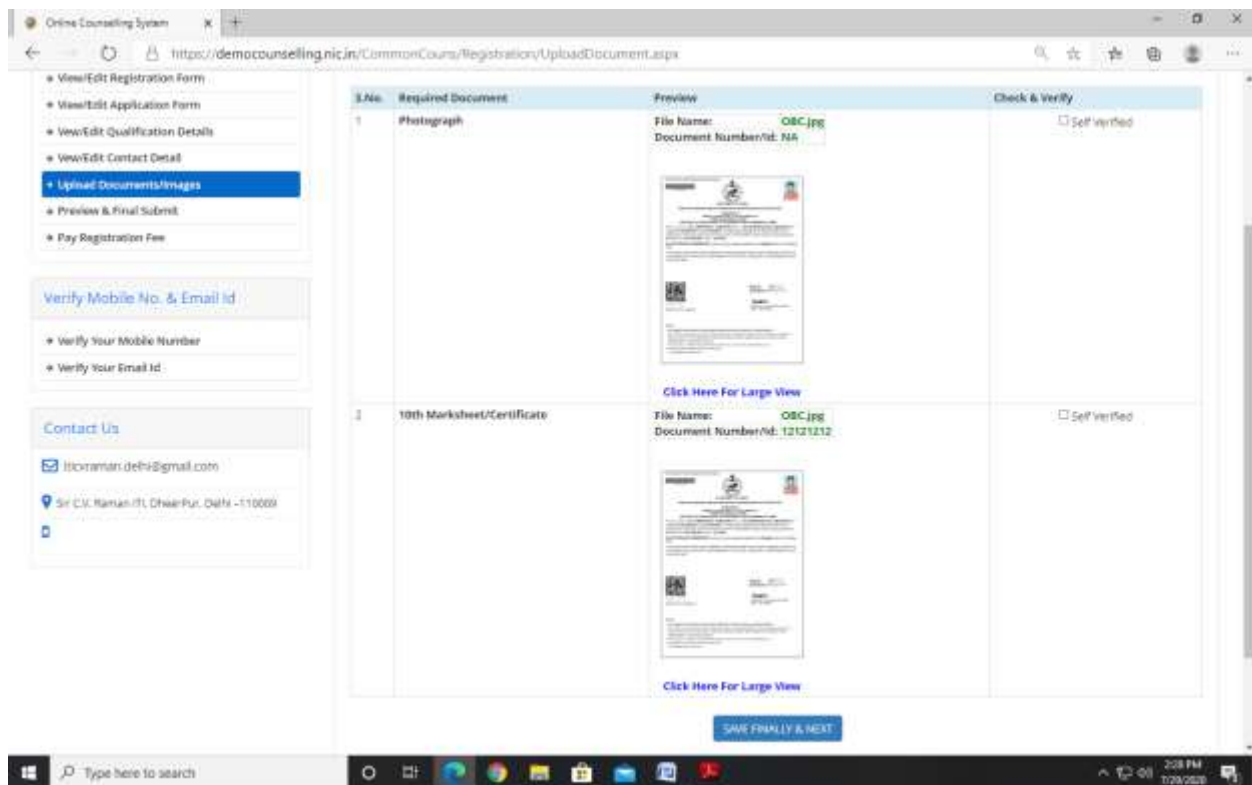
Online Counseling System

https://democounselling.nic.in/CommonCouns/Registration/UploadDocument.aspx

View/Edit Registration Form
View/Edit Application Form
View/Edit Qualification Details
View/Edit Contact Detail
Upload Documents/Images
Preview & Final Submit
Pay Registration Fee

Verify Mobile No. & Email Id

Verify Your Mobile Number
Verify Your Email Id

Contact Us

iticvraman.delhi@gmail.com

Sir C.V. Raman ITI, DheerPur, Delhi -110009

| S.No. | Required Document | Preview | Check & Verify |
|---|---|---|---|
| 1 | Photograph | File Name: OBC.jpg Document Number/Id: NA Click Here For Large View | Self Verified |
| 2 | 10th Marksheet/Certificate | File Name: OBC.jpg Document Number/Id: 12121212 Click Here For Large View | Self Verified |

SAVE FINALLY & NEXT

Type here to search

2:28 PM
7/29/2020